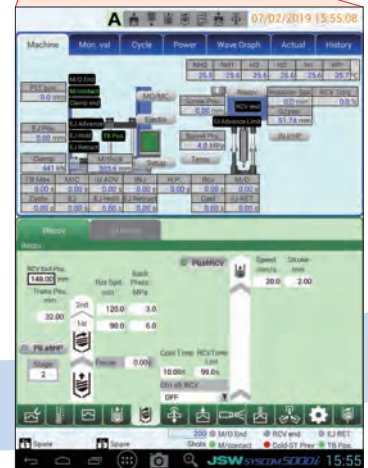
A 07/02/2019 15:55:08

Machine | Mon. val | Cycle | Power | Wave Graph | Actual | History

| NH2 | NH1 | H3 | H2 | H1 | MP1 |
|---|---|---|---|---|---|
| 25.6 | 25.6 | 25.6 | 25.6 | 25.6 | 25.7°C |

PLT pos. 0.0 mm
M/O End
M/contact
Clamp end
EJ Advance
EJ Hold
EJ Retract
TB Pos.
EJ Pos. 0.00 mm
Clamp 441 kN
M/Thick 303.6 mm
MO/MC
Electric
Setup
Screw Pos. 0.00 mm
Nozzl Pos. 4.0 MPa
Rcov
RCV end
IU Advance Limit
Temp
Injection Spd 0.0 mm/s
IU Pos. 51.74 mm
RCV Torq 0.0 %
INJ/HP

| TB Mov | M/C | U-ADV | INJ | H.P. | Rcv | M/O |
|---|---|---|---|---|---|---|
| 0.00 s | 0.00 s | 0.00 s | 0.00 s | 0.00 s | 0.00 s | 0.00 s |
| Cycle | | EJ Hold | EJ Retract | | Cool | EJ-RET |
| 0.00 s | 0.00 s | 0.00 s | 0.00 s | | 0.00 s | 0.00 s |

Rcov | Suckbk
Rcov

RCV End Pos. 140.00 mm
Trans Pos. mm 32.00
Rot Spd. min 120.0 98.0
back Press. MPa 3.0 6.0
2nd
1st
Pb aRCV
Speed mm/s 20.0
Stroke mm 2.00
Pb aHP
Stage 2
Pecue 0.00s
Cool Time 10.00s
RCVTime Lim 99.0s
Dly aft RCV
OFF

Spare
Spare
200
Shots
M/O End
M/contact
RCV end
Cold-ST Prev
EJ-RET
TB Pos.
JSW SYSCOM5000i 15:55